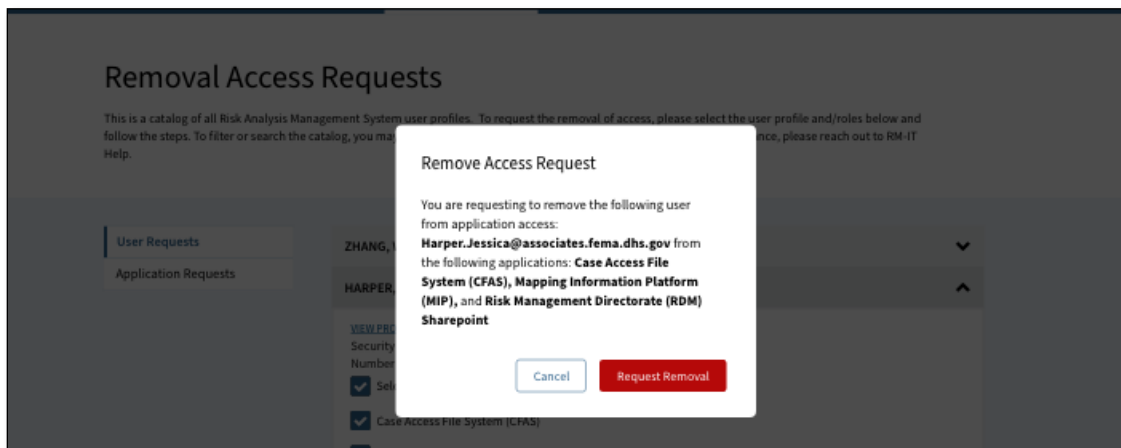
Removal Access Requests

This is a catalog of all Risk Analysis Management System user profiles. To request the removal of access, please select the user profile and/roles below and follow the steps. To filter or search the catalog, you ma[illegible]nce, please reach out to RM-IT Help.

User Requests

Application Requests

ZHANG, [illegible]

HARPER, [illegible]

VIEW PRO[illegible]

Security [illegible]

Number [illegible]

Sel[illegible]

Case Access File System (CFAS)

Remove Access Request

You are requesting to remove the following user from application access: **Harper.Jessica@associates.fema.dhs.gov** from the following applications: **Case Access File System (CFAS), Mapping Information Platform (MIP),** and **Risk Management Directorate (RDM) Sharepoint**

Cancel

Request Removal